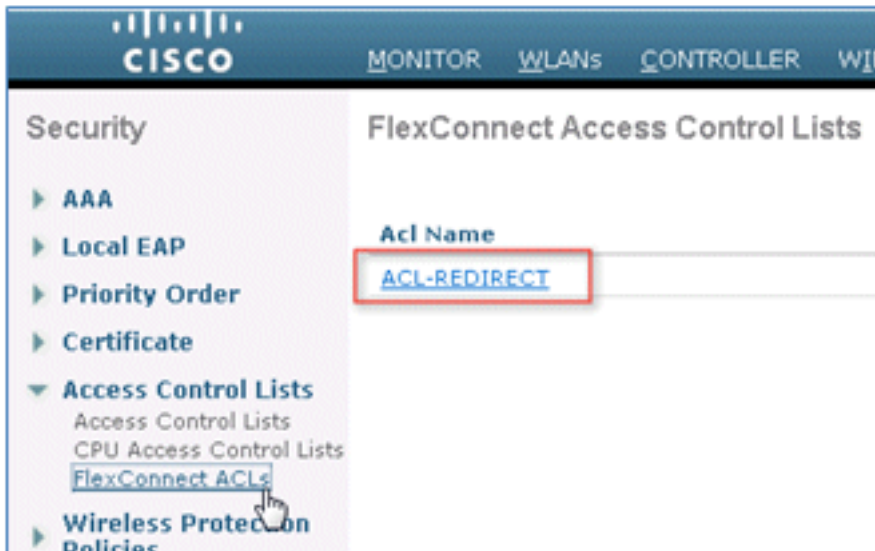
CISCO

MONITOR WLANs CONTROLLER WI

Security

AAA

Local EAP

Priority Order

Certificate

Access Control Lists

Access Control Lists

CPU Access Control Lists

FlexConnect ACLs

Wireless Protec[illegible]on Policies

FlexConnect Access Control Lists

Acl Name

ACL-REDIRECT